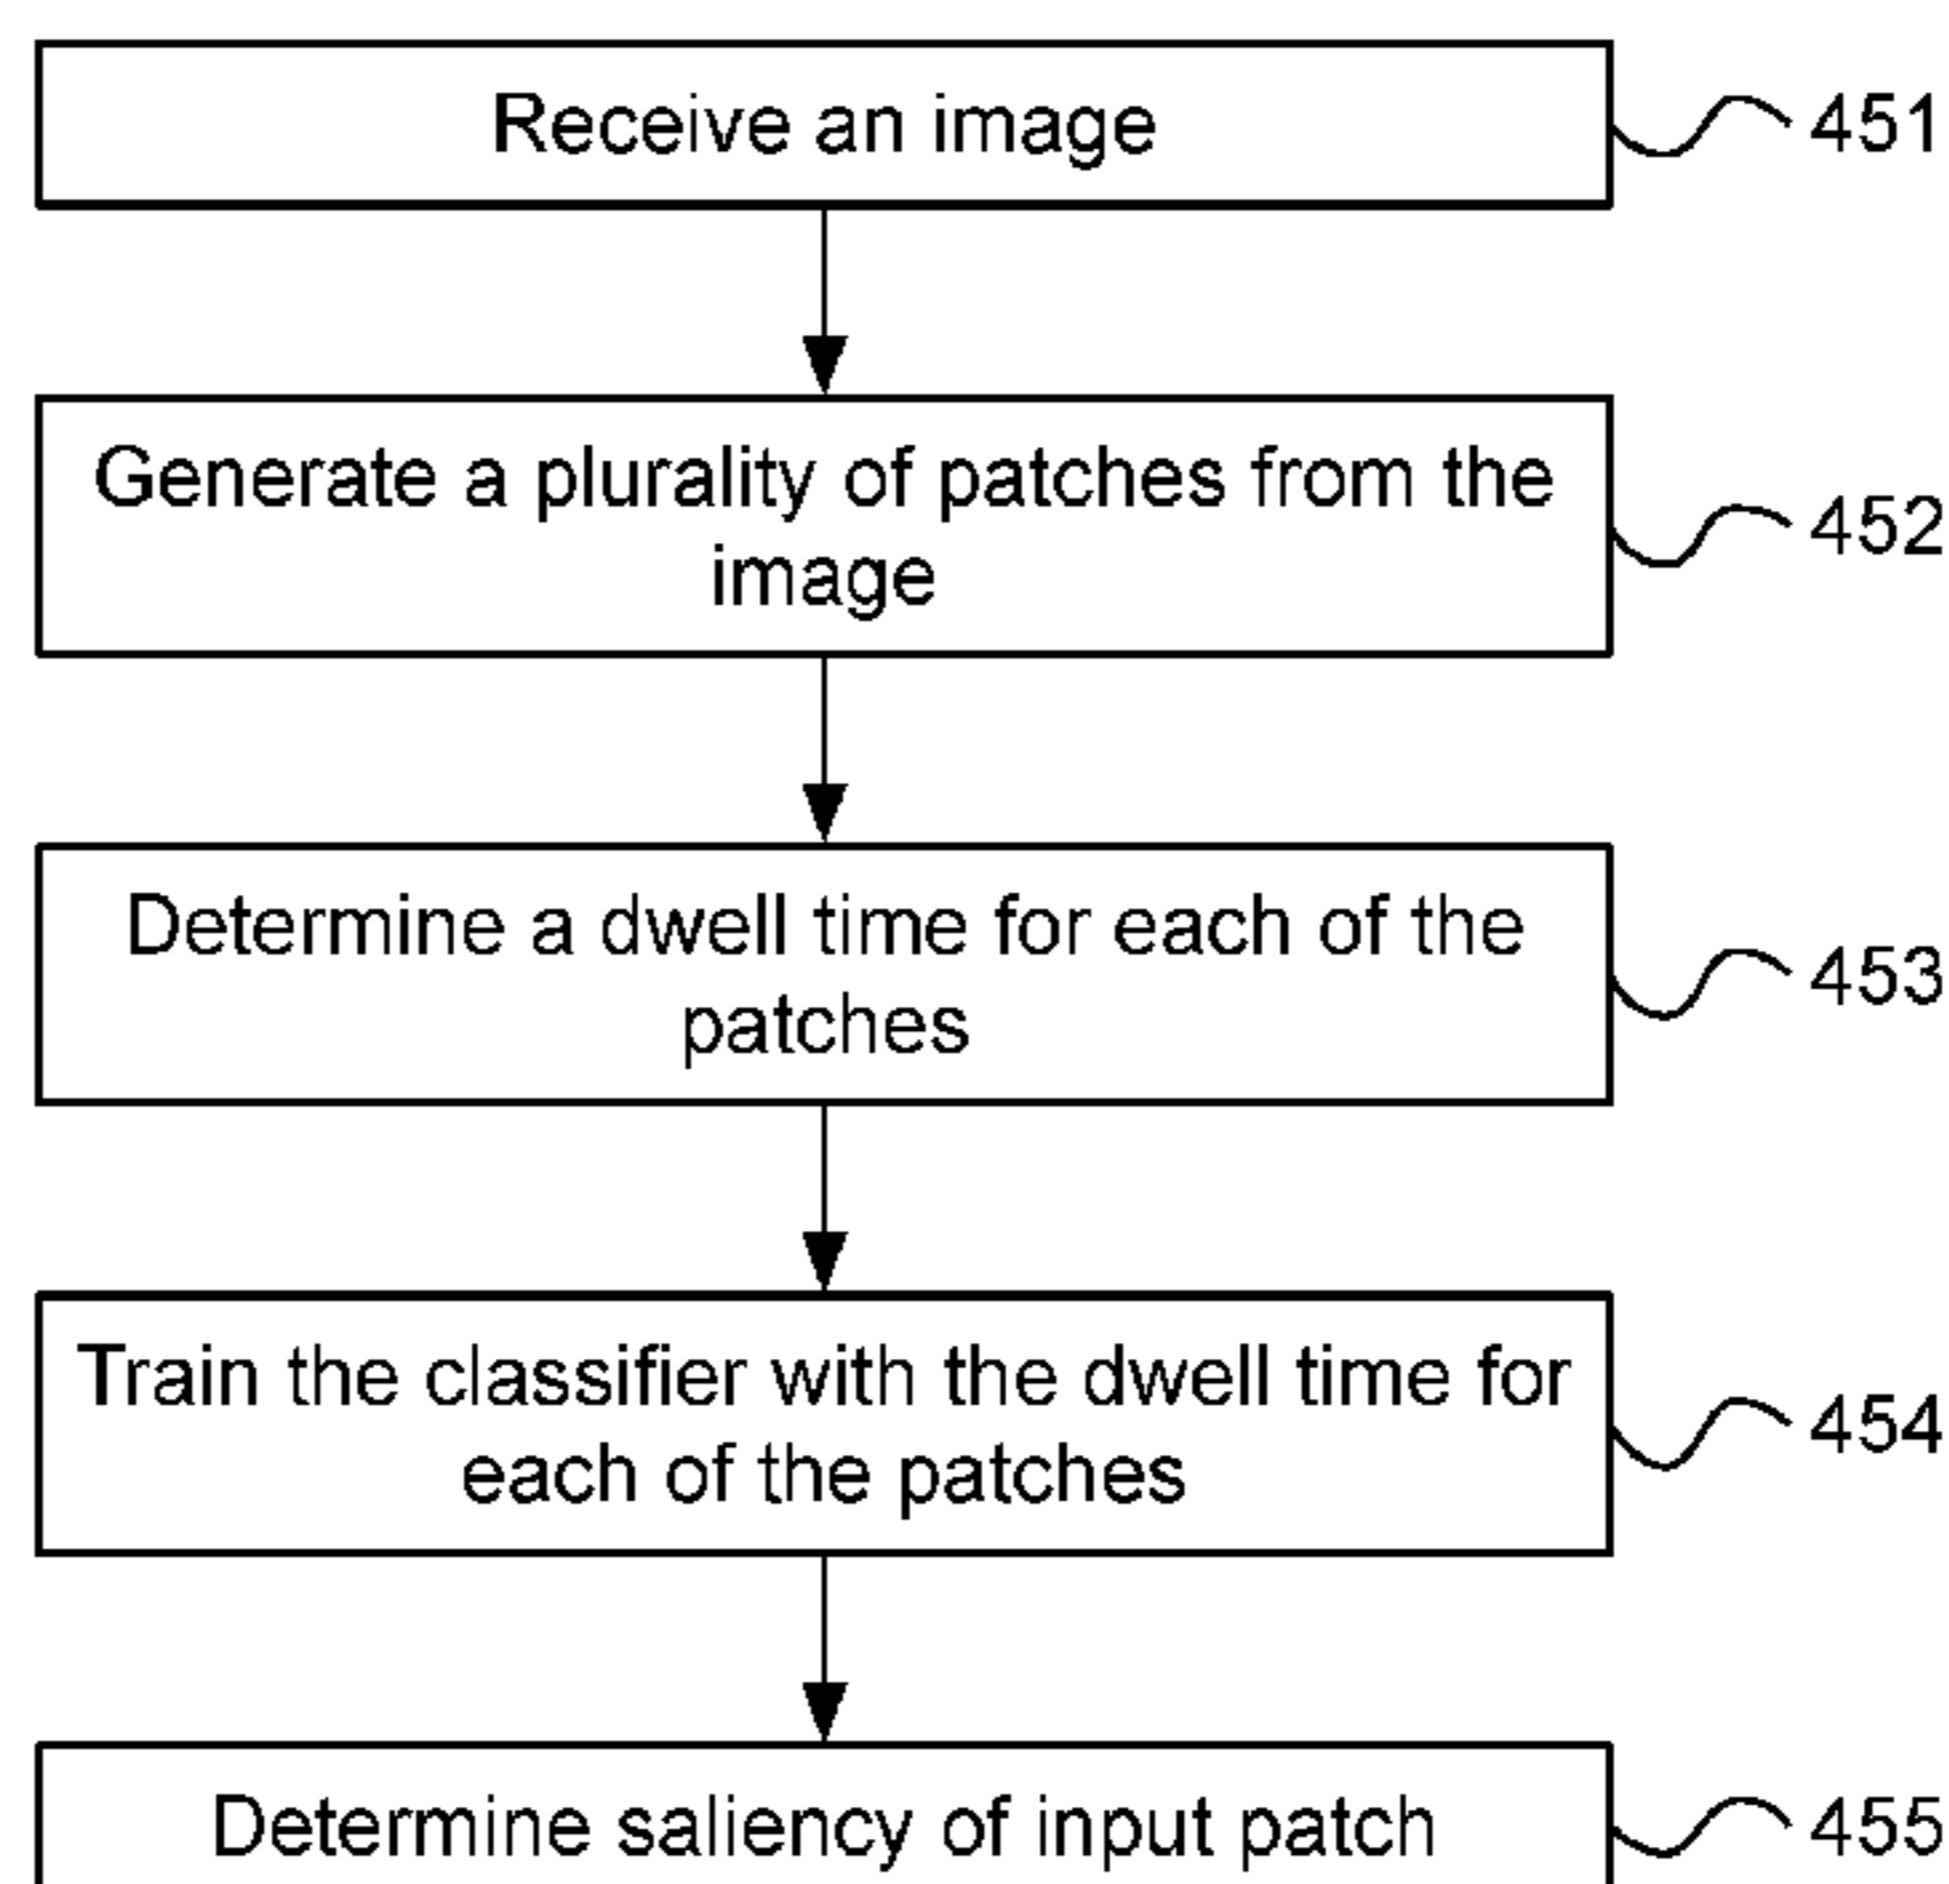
Receive an image
451

Generate a plurality of patches from the image
452

Determine a dwell time for each of the patches
453

Train the classifier with the dwell time for each of the patches
454

Determine saliency of input patch
455